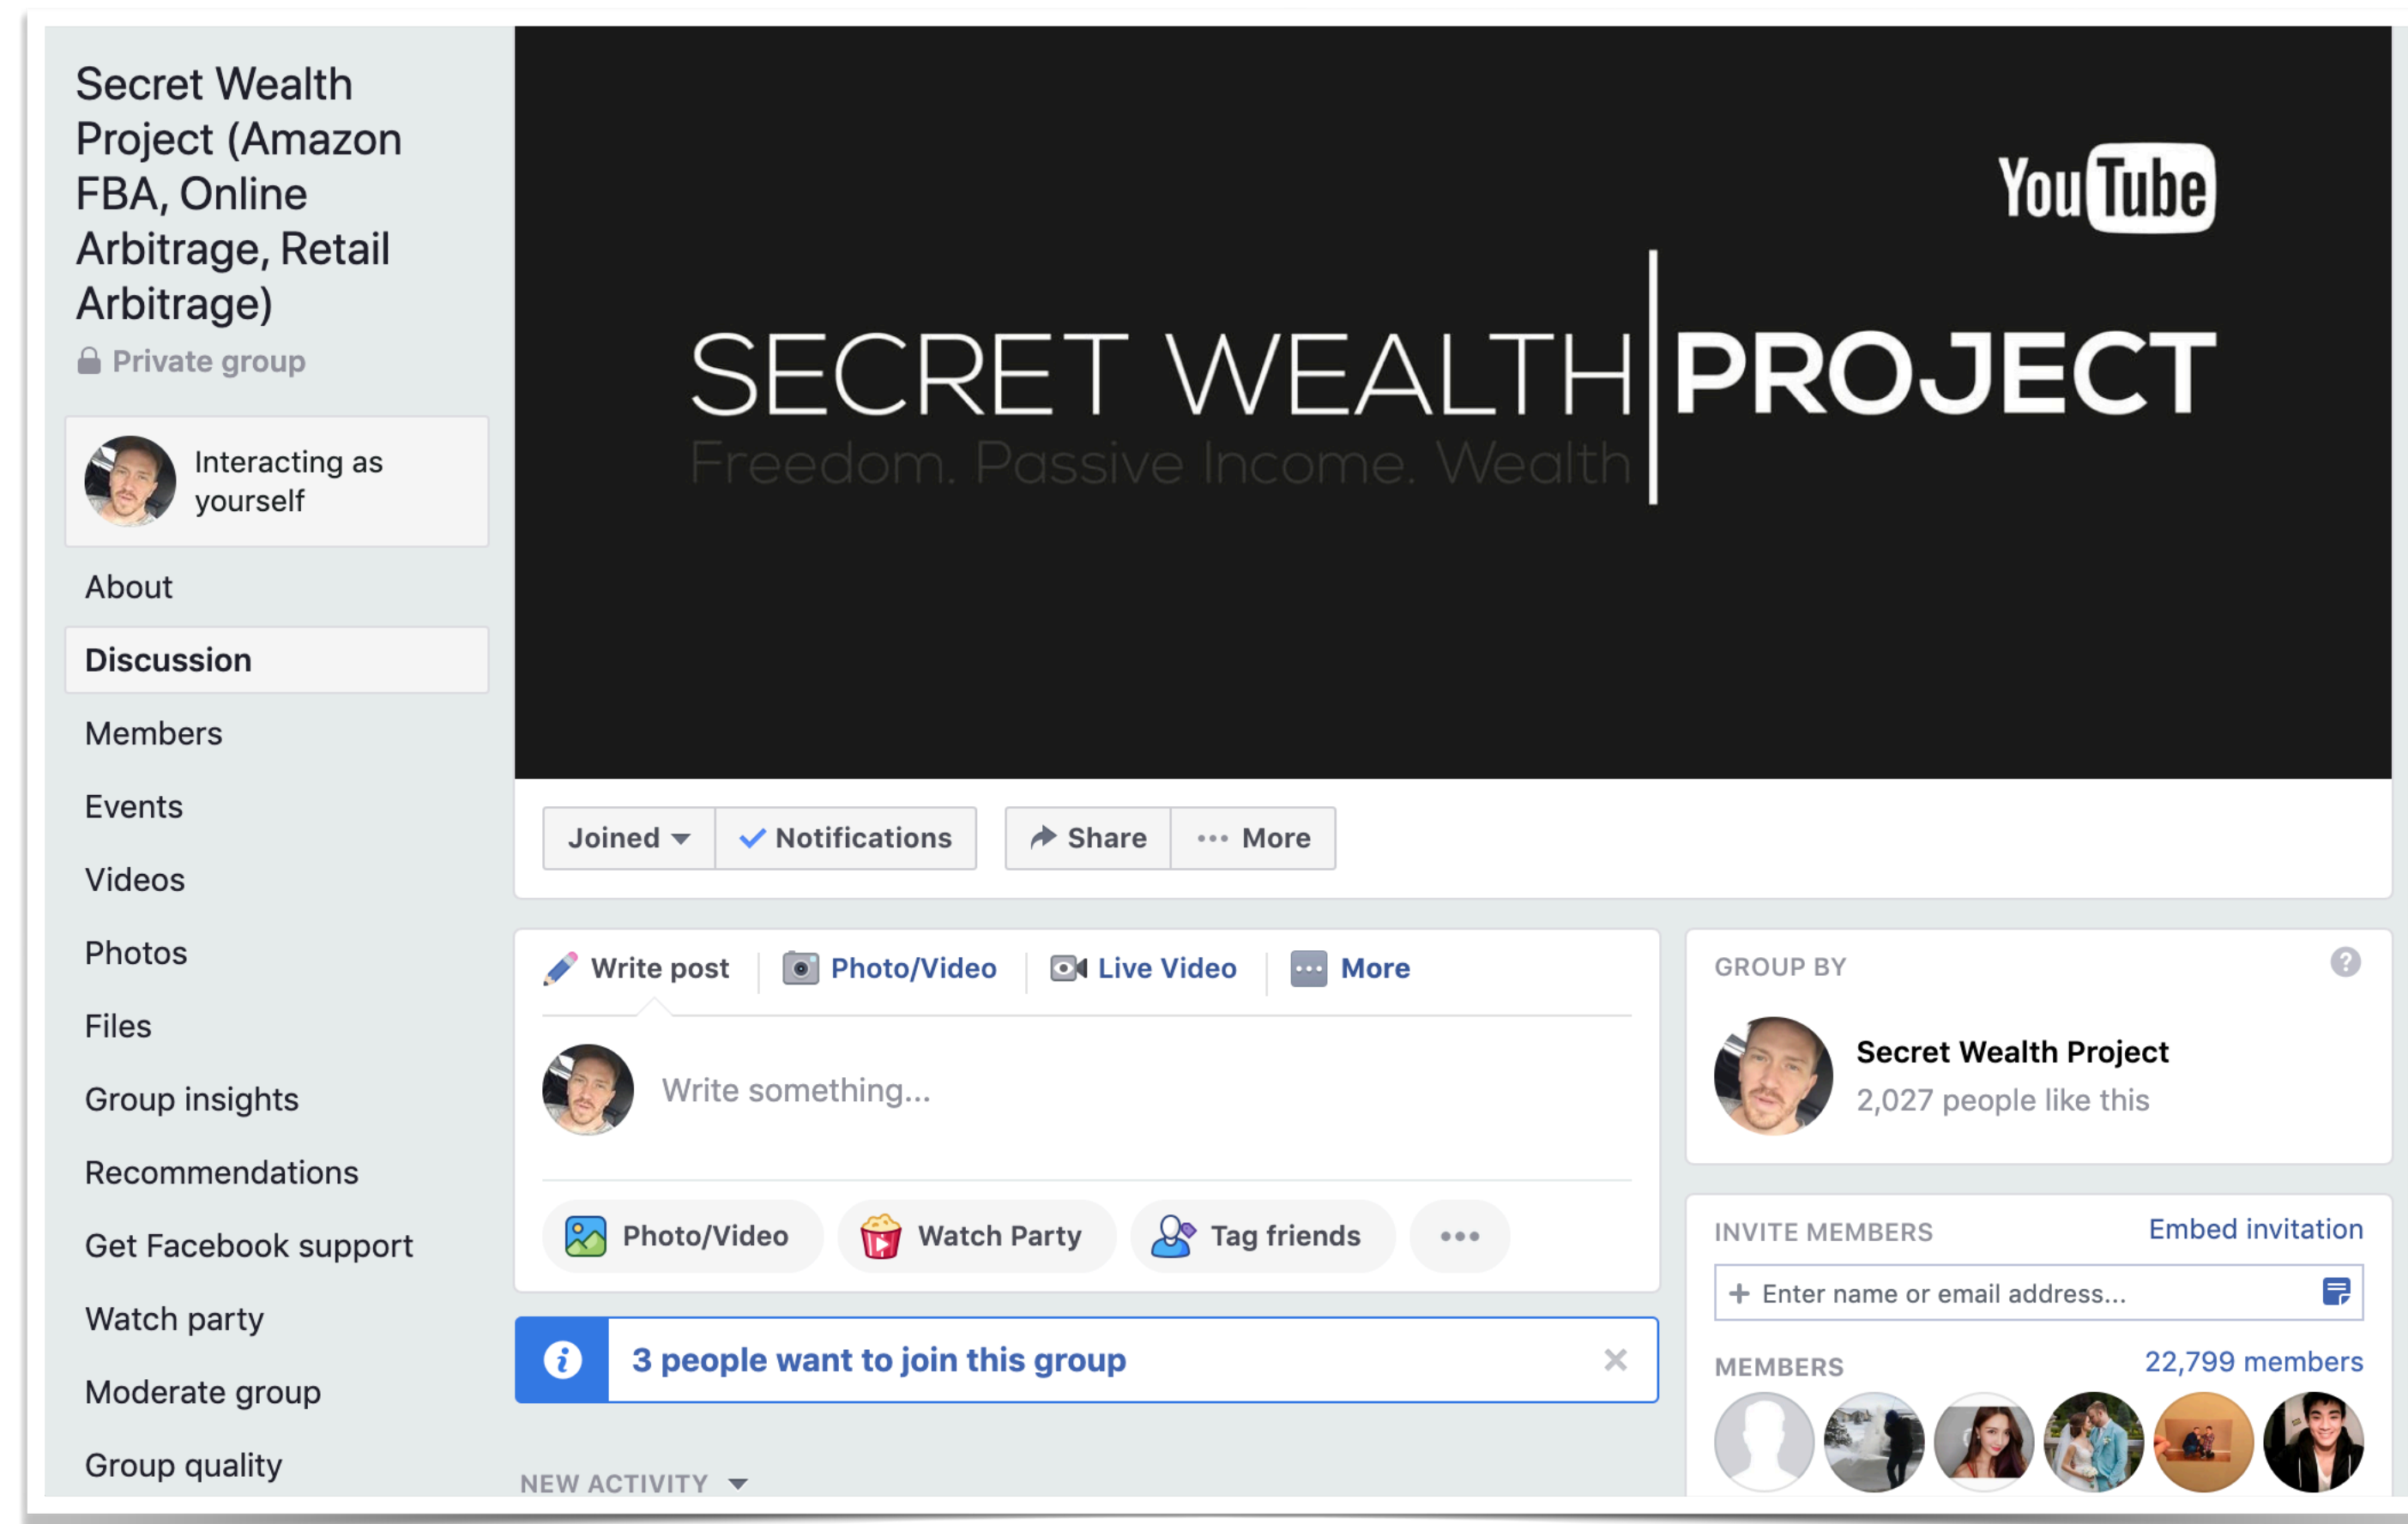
Secret Wealth Project (Amazon FBA, Online Arbitrage, Retail Arbitrage)

Private group

Interacting as yourself

About

Discussion

Members

Events

Videos

Photos

Files

Group insights

Recommendations

Get Facebook support

Watch party

Moderate group

Group quality

YouTube

SECRET WEALTH | PROJECT

Freedom. Passive Income. Wealth

Joined

Notifications

Share

More

Write post

Photo/Video

Live Video

More

Write something...

Photo/Video

Watch Party

Tag friends

3 people want to join this group

NEW ACTIVITY

GROUP BY

Secret Wealth Project

2,027 people like this

INVITE MEMBERS

Embed invitation

Enter name or email address...

MEMBERS

22,799 members